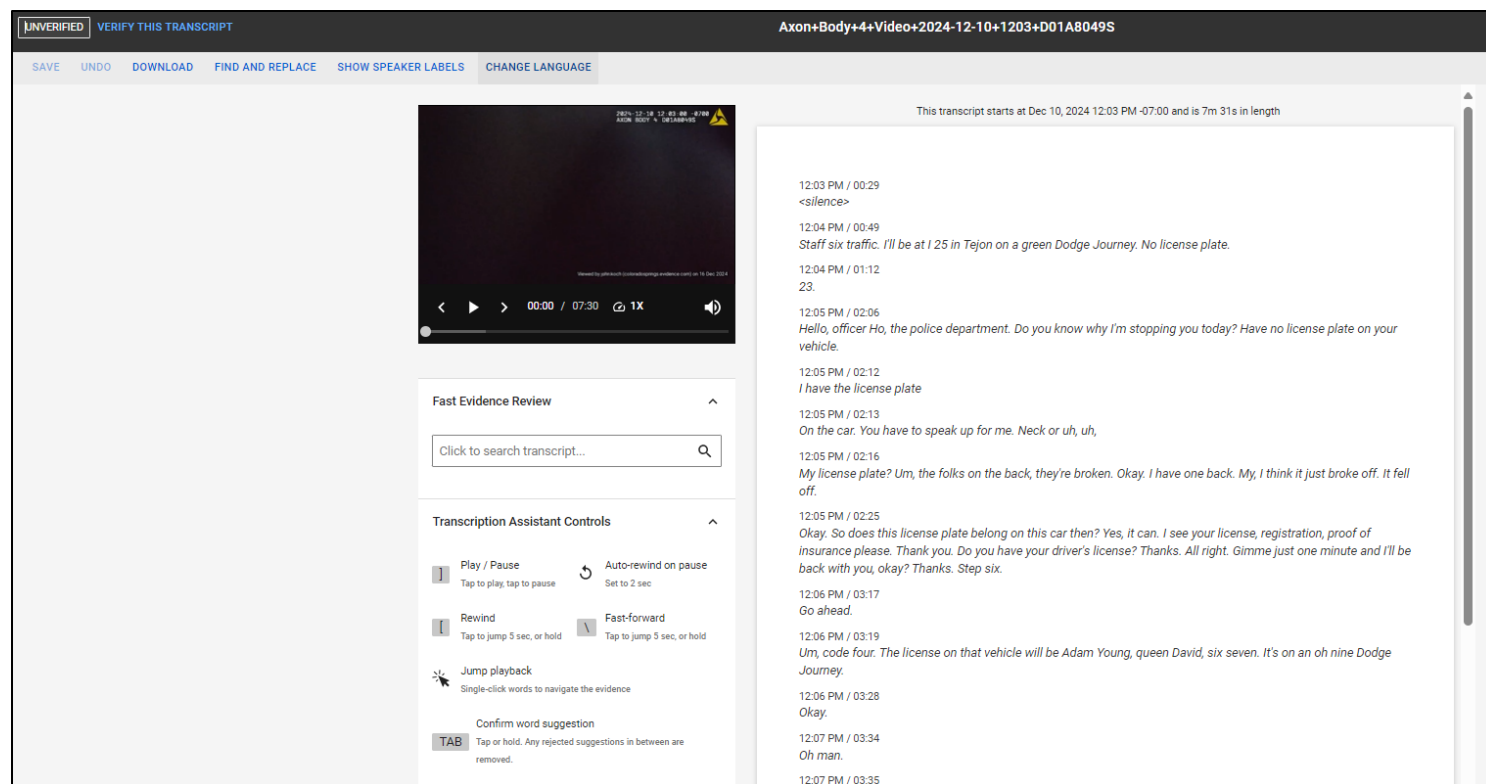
UNVERIFIED VERIFY THIS TRANSCRIPT

Axon+Body+4+Video+2024-12-10+1203+D01A8049S

SAVE UNDO DOWNLOAD FIND AND REPLACE SHOW SPEAKER LABELS CHANGE LANGUAGE

2024-12-10 12:03:00 -0700
AXON BODY 4 D01A8049S

Viewed by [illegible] on 16 Dec 2024

00:00 / 07:30 1X

Fast Evidence Review

Click to search transcript...

Transcription Assistant Controls

] Play / Pause
Tap to play, tap to pause

Auto-rewind on pause
Set to 2 sec

[ Rewind
Tap to jump 5 sec, or hold

\ Fast-forward
Tap to jump 5 sec, or hold

Jump playback
Single-click words to navigate the evidence

TAB Confirm word suggestion
Tap or hold. Any rejected suggestions in between are removed.

This transcript starts at Dec 10, 2024 12:03 PM -07:00 and is 7m 31s in length

12:03 PM / 00:29
<silence>

12:04 PM / 00:49
Staff six traffic. I'll be at I 25 in Tejon on a green Dodge Journey. No license plate.

12:04 PM / 01:12
23.

12:05 PM / 02:06
Hello, officer Ho, the police department. Do you know why I'm stopping you today? Have no license plate on your vehicle.

12:05 PM / 02:12
I have the license plate

12:05 PM / 02:13
On the car. You have to speak up for me. Neck or uh, uh,

12:05 PM / 02:16
My license plate? Um, the folks on the back, they're broken. Okay. I have one back. My, I think it just broke off. It fell off.

12:05 PM / 02:25
Okay. So does this license plate belong on this car then? Yes, it can. I see your license, registration, proof of insurance please. Thank you. Do you have your driver's license? Thanks. All right. Gimme just one minute and I'll be back with you, okay? Thanks. Step six.

12:06 PM / 03:17
Go ahead.

12:06 PM / 03:19
Um, code four. The license on that vehicle will be Adam Young, queen David, six seven. It's on an oh nine Dodge Journey.

12:06 PM / 03:28
Okay.

12:07 PM / 03:34
Oh man.

12:07 PM / 03:35